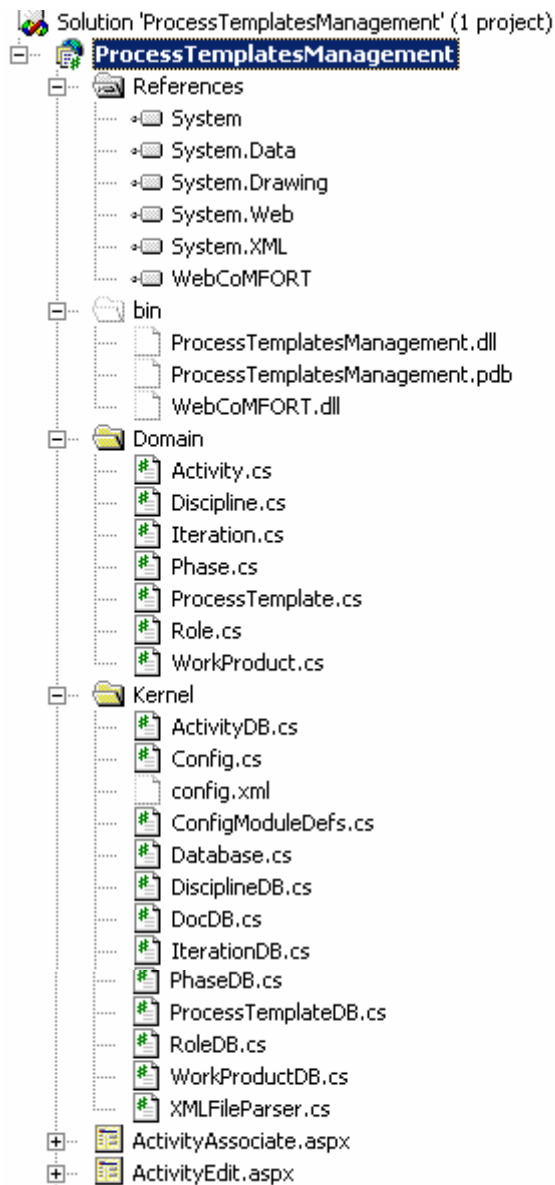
Solution 'ProcessTemplatesManagement' (1 project)
ProcessTemplatesManagement
References
System
System.Data
System.Drawing
System.Web
System.XML
WebCoMFORT
bin
ProcessTemplatesManagement.dll
ProcessTemplatesManagement.pdb
WebCoMFORT.dll
Domain
Activity.cs
Discipline.cs
Iteration.cs
Phase.cs
ProcessTemplate.cs
Role.cs
WorkProduct.cs
Kernel
ActivityDB.cs
Config.cs
config.xml
ConfigModuleDefs.cs
Database.cs
DisciplineDB.cs
DocDB.cs
IterationDB.cs
PhaseDB.cs
ProcessTemplateDB.cs
RoleDB.cs
WorkProductDB.cs
XMLFileParser.cs
ActivityAssociate.aspx
ActivityEdit.aspx